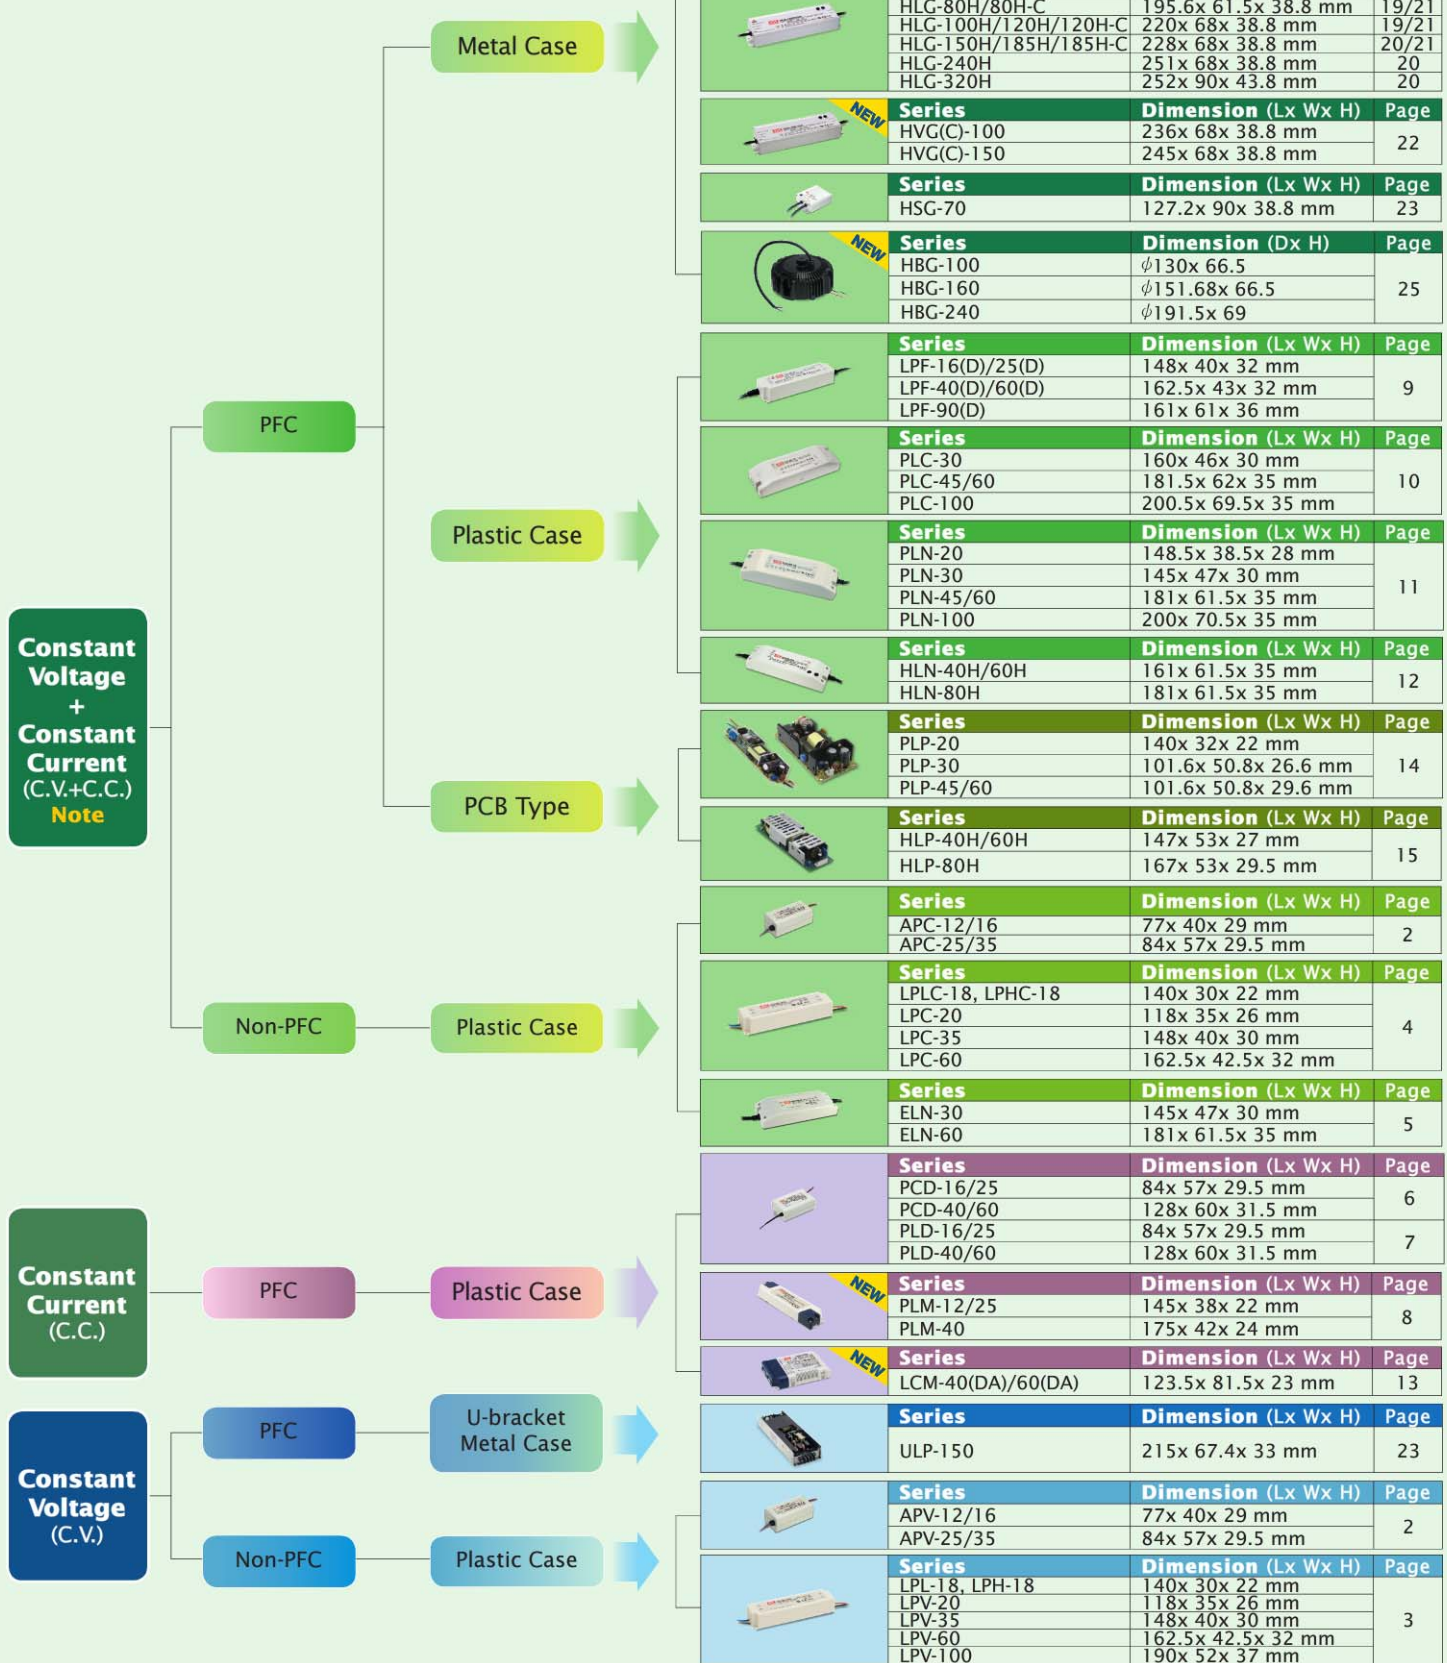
Constant Voltage + Constant Current (C.V.+C.C.) Note

PFC

Metal Case

| HLG-80H/80H-C | 195.6x 61.5x 38.8 mm | 19/21 |
|---|---|---|
| HLG-100H/120H/120H-C | 220x 68x 38.8 mm | 19/21 |
| HLG-150H/185H/185H-C | 228x 68x 38.8 mm | 20/21 |
| HLG-240H | 251x 68x 38.8 mm | 20 |
| HLG-320H | 252x 90x 43.8 mm | 20 |

NEW

| Series | Dimension (Lx Wx H) | Page |
|---|---|---|
| HVG(C)-100 | 236x 68x 38.8 mm | 22 |
| HVG(C)-150 | 245x 68x 38.8 mm | |

| Series | Dimension (Lx Wx H) | Page |
|---|---|---|
| HSG-70 | 127.2x 90x 38.8 mm | 23 |

NEW

| Series | Dimension (Dx H) | Page |
|---|---|---|
| HBG-100 | $\phi$130x 66.5 | 25 |
| HBG-160 | $\phi$151.68x 66.5 | |
| HBG-240 | $\phi$191.5x 69 | |

Plastic Case

| Series | Dimension (Lx Wx H) | Page |
|---|---|---|
| LPF-16(D)/25(D) | 148x 40x 32 mm | 9 |
| LPF-40(D)/60(D) | 162.5x 43x 32 mm | |
| LPF-90(D) | 161x 61x 36 mm | |

| Series | Dimension (Lx Wx H) | Page |
|---|---|---|
| PLC-30 | 160x 46x 30 mm | 10 |
| PLC-45/60 | 181.5x 62x 35 mm | |
| PLC-100 | 200.5x 69.5x 35 mm | |

| Series | Dimension (Lx Wx H) | Page |
|---|---|---|
| PLN-20 | 148.5x 38.5x 28 mm | 11 |
| PLN-30 | 145x 47x 30 mm | |
| PLN-45/60 | 181x 61.5x 35 mm | |
| PLN-100 | 200x 70.5x 35 mm | |

| Series | Dimension (Lx Wx H) | Page |
|---|---|---|
| HLN-40H/60H | 161x 61.5x 35 mm | 12 |
| HLN-80H | 181x 61.5x 35 mm | |

PCB Type

| Series | Dimension (Lx Wx H) | Page |
|---|---|---|
| PLP-20 | 140x 32x 22 mm | 14 |
| PLP-30 | 101.6x 50.8x 26.6 mm | |
| PLP-45/60 | 101.6x 50.8x 29.6 mm | |

| Series | Dimension (Lx Wx H) | Page |
|---|---|---|
| HLP-40H/60H | 147x 53x 27 mm | 15 |
| HLP-80H | 167x 53x 29.5 mm | |

Non-PFC

Plastic Case

| Series | Dimension (Lx Wx H) | Page |
|---|---|---|
| APC-12/16 | 77x 40x 29 mm | 2 |
| APC-25/35 | 84x 57x 29.5 mm | |

| Series | Dimension (Lx Wx H) | Page |
|---|---|---|
| LPLC-18, LPHC-18 | 140x 30x 22 mm | 4 |
| LPC-20 | 118x 35x 26 mm | |
| LPC-35 | 148x 40x 30 mm | |
| LPC-60 | 162.5x 42.5x 32 mm | |

| Series | Dimension (Lx Wx H) | Page |
|---|---|---|
| ELN-30 | 145x 47x 30 mm | 5 |
| ELN-60 | 181x 61.5x 35 mm | |

Constant Current (C.C.)

PFC

Plastic Case

| Series | Dimension (Lx Wx H) | Page |
|---|---|---|
| PCD-16/25 | 84x 57x 29.5 mm | 6 |
| PCD-40/60 | 128x 60x 31.5 mm | |
| PLD-16/25 | 84x 57x 29.5 mm | 7 |
| PLD-40/60 | 128x 60x 31.5 mm | |

NEW

| Series | Dimension (Lx Wx H) | Page |
|---|---|---|
| PLM-12/25 | 145x 38x 22 mm | 8 |
| PLM-40 | 175x 42x 24 mm | |

NEW

| Series | Dimension (Lx Wx H) | Page |
|---|---|---|
| LCM-40(DA)/60(DA) | 123.5x 81.5x 23 mm | 13 |

Constant Voltage (C.V.)

PFC

U-bracket Metal Case

| Series | Dimension (Lx Wx H) | Page |
|---|---|---|
| ULP-150 | 215x 67.4x 33 mm | 23 |

Non-PFC

Plastic Case

| Series | Dimension (Lx Wx H) | Page |
|---|---|---|
| APV-12/16 | 77x 40x 29 mm | 2 |
| APV-25/35 | 84x 57x 29.5 mm | |

| Series | Dimension (Lx Wx H) | Page |
|---|---|---|
| LPL-18, LPH-18 | 140x 30x 22 mm | 3 |
| LPV-20 | 118x 35x 26 mm | |
| LPV-35 | 148x 40x 30 mm | |
| LPV-60 | 162.5x 42.5x 32 mm | |
| LPV-100 | 190x 52x 37 mm | |